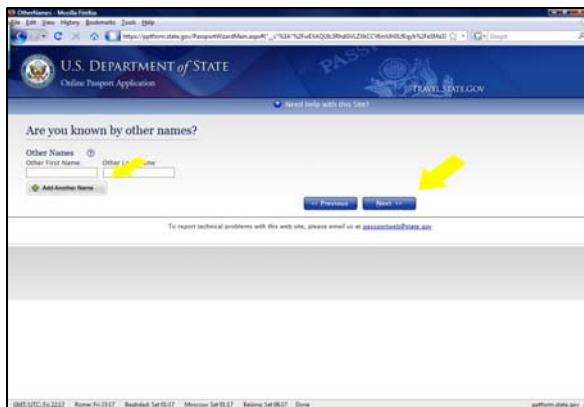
OtherNames - Mozilla Firefox

File Edit View History Bookmarks Tools Help

https://pptform.state.gov/PassportWizardMain.aspx#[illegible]

U.S. DEPARTMENT of STATE

Online Passport Application

PASSPORT

TRAVEL.STATE.GOV

Need help with this Site?

Are you known by other names?

Other Names

Other First Name

Other L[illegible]ame

Add Another Name

<< Previous

Next >>

To report technical problems with this web site, please email us at passportweb@state.gov

GMT/UTC: Fri 22:17 Rome: Fri 23:17 Baghdad: Sat 01:17 Moscow: Sat 01:17 Beijing: Sat 06:17 Done

pptform.state.gov